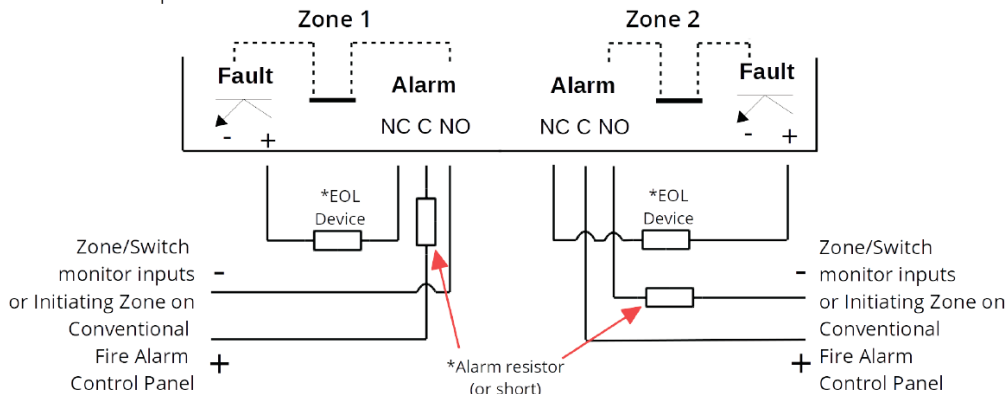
Zone 1

Zone 2

Fault

- +

Alarm

NC C NO

Alarm

NC C NO

Fault

- +

*EOL Device

*EOL Device

Zone/Switch monitor inputs or Initiating Zone on Conventional Fire Alarm Control Panel

-

+

Zone/Switch monitor inputs or Initiating Zone on Conventional Fire Alarm Control Panel

-

+

*Alarm resistor (or short)